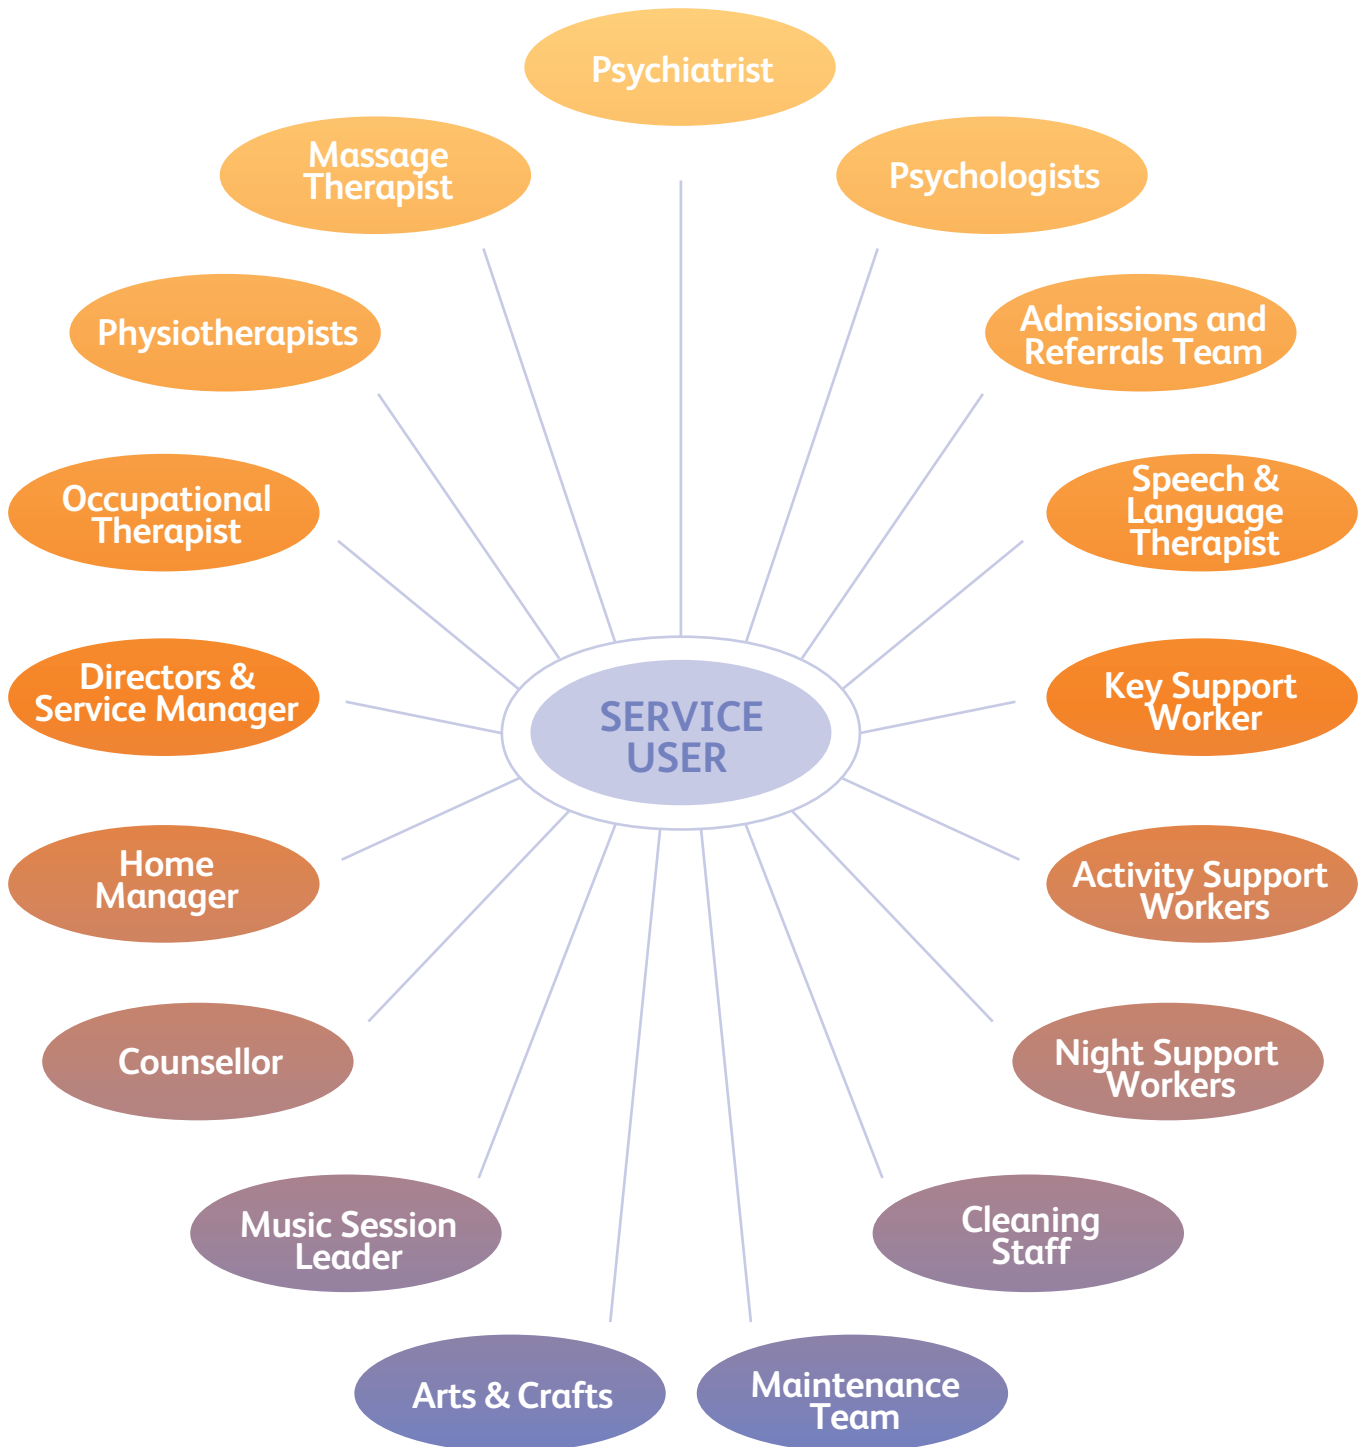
Psychiatrist

Massage Therapist

Psychologists

Physiotherapists

Admissions and Referrals Team

Occupational Therapist

Speech & Language Therapist

Directors & Service Manager

SERVICE USER

Key Support Worker

Home Manager

Activity Support Workers

Counsellor

Night Support Workers

Music Session Leader

Cleaning Staff

Arts & Crafts

Maintenance Team